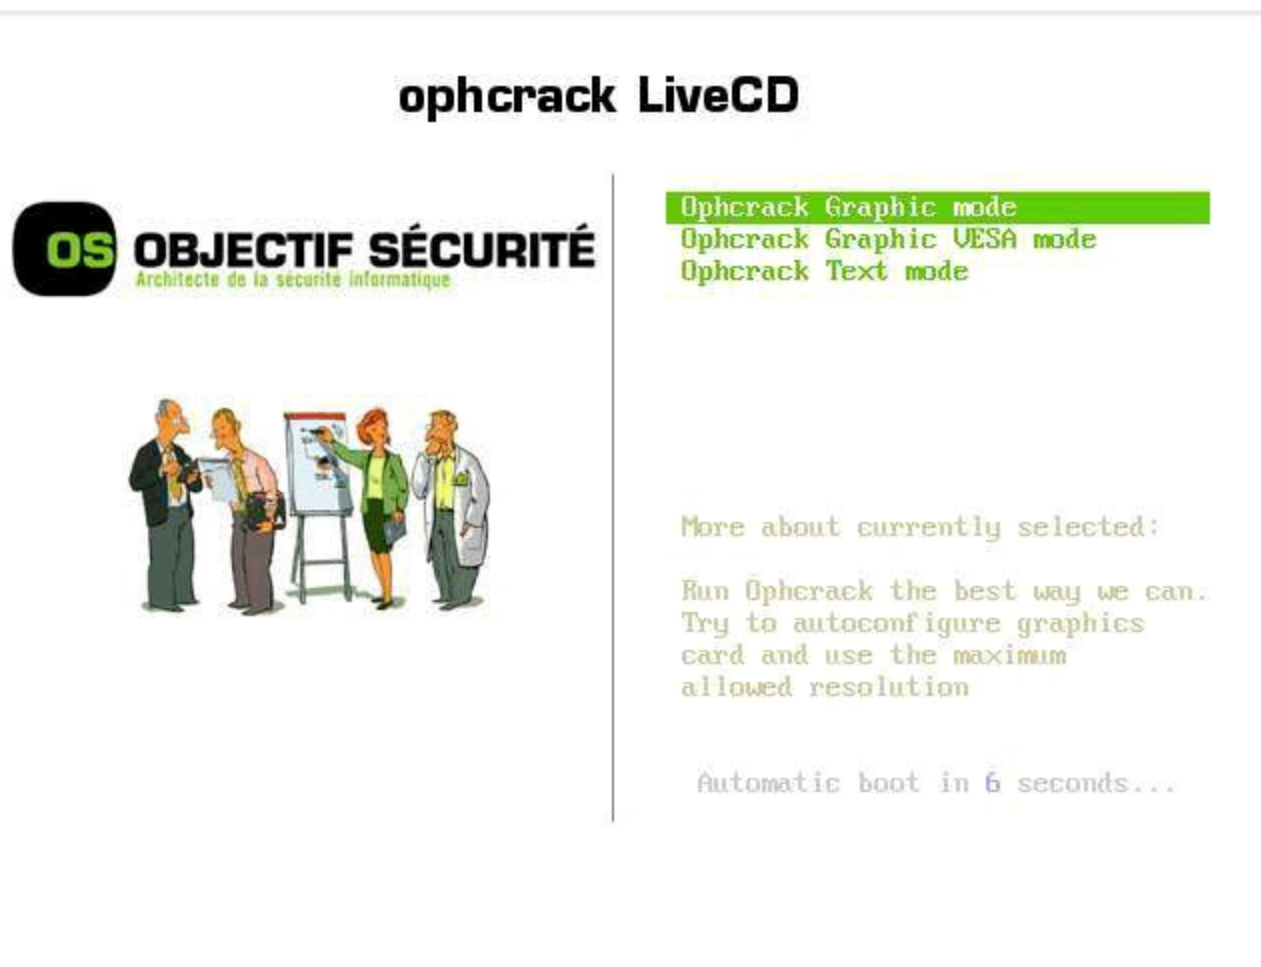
ophcrack LiveCD

OS OBJECTIF SÉCURITÉ
Architecte de la sécurité informatique

Ophcrack Graphic mode
Ophcrack Graphic VESA mode
Ophcrack Text mode

More about currently selected:

Run Ophcrack the best way we can. Try to autoconfigure graphics card and use the maximum allowed resolution

Automatic boot in 6 seconds...